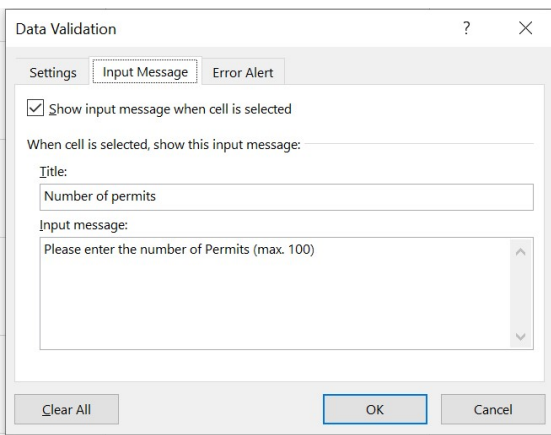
Data Validation ? X

Settings Input Message Error Alert

Show input message when cell is selected

When cell is selected, show this input message:

Title:

Number of permits

Input message:

Please enter the number of Permits (max. 100)

Clear All OK Cancel